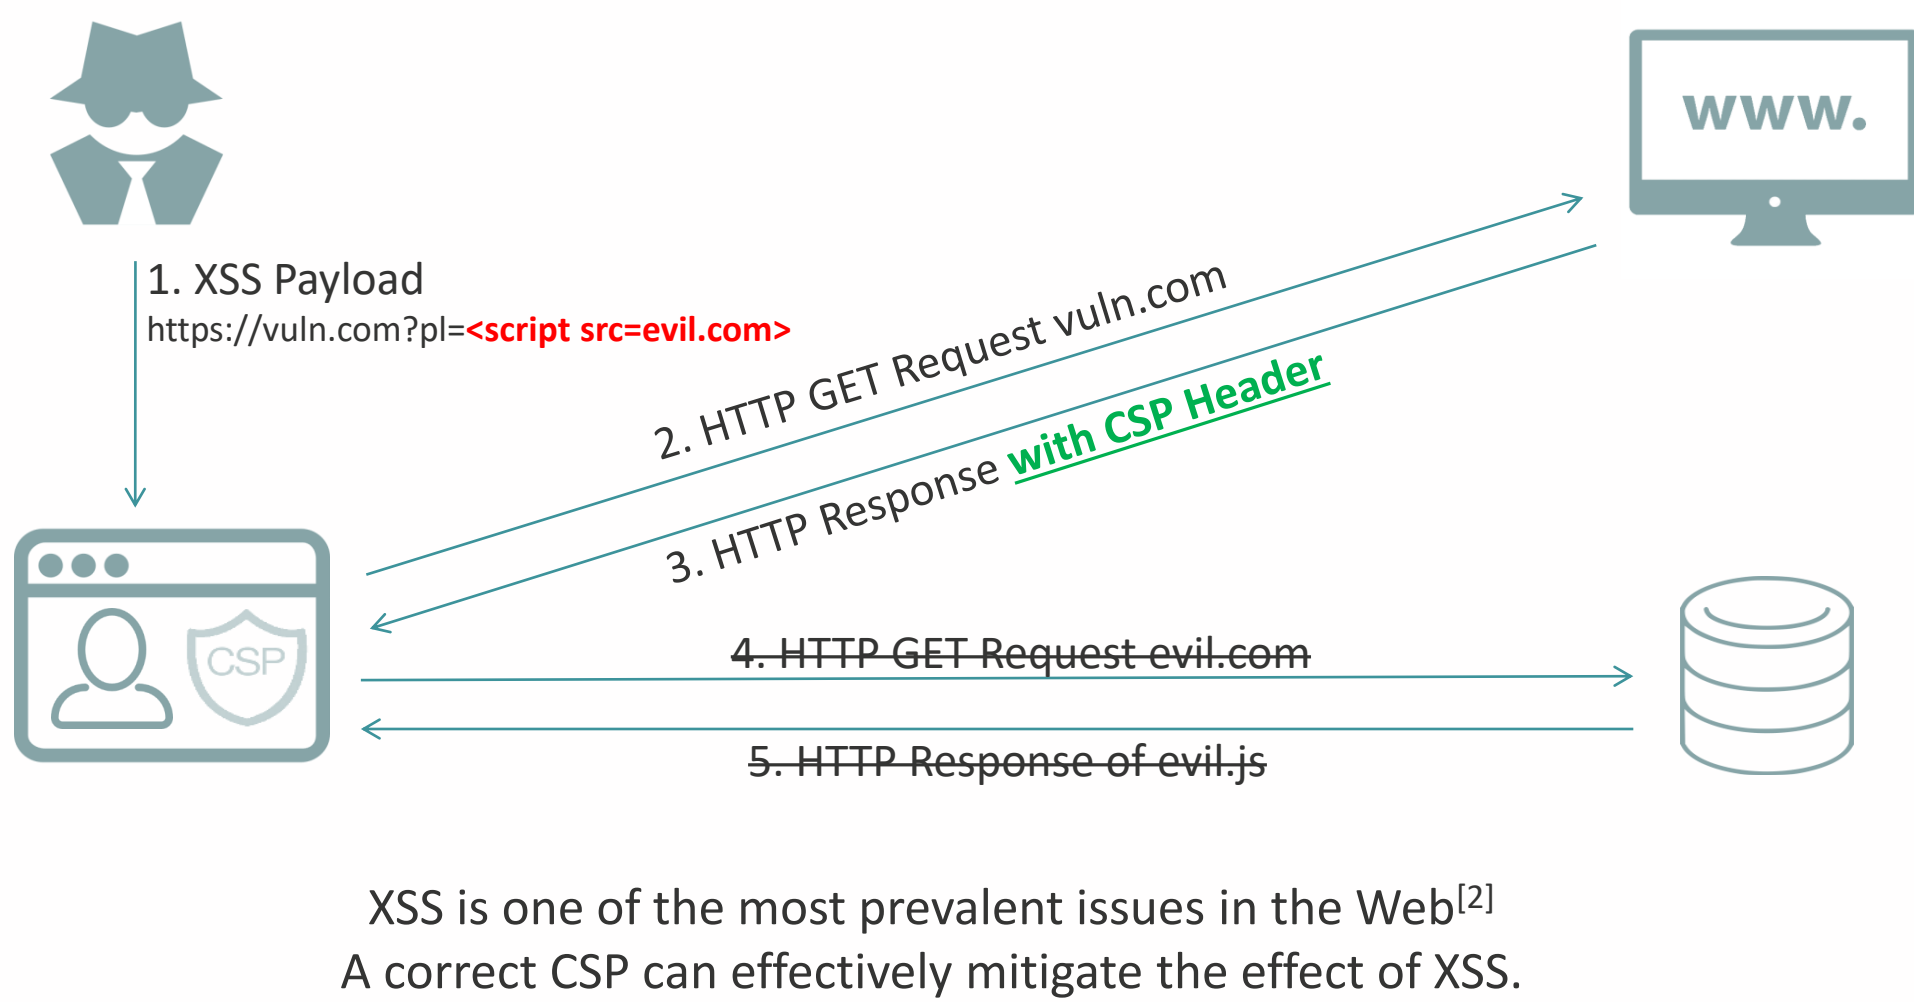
www.

1. XSS Payload
https://vuln.com?pl=<script src=evil.com>

2. HTTP GET Request vuln.com

3. HTTP Response with CSP Header

CSP

4. HTTP GET Request evil.com

5. HTTP Response of evil.js

XSS is one of the most prevalent issues in the Web$^{[2]}$
A correct CSP can effectively mitigate the effect of XSS.